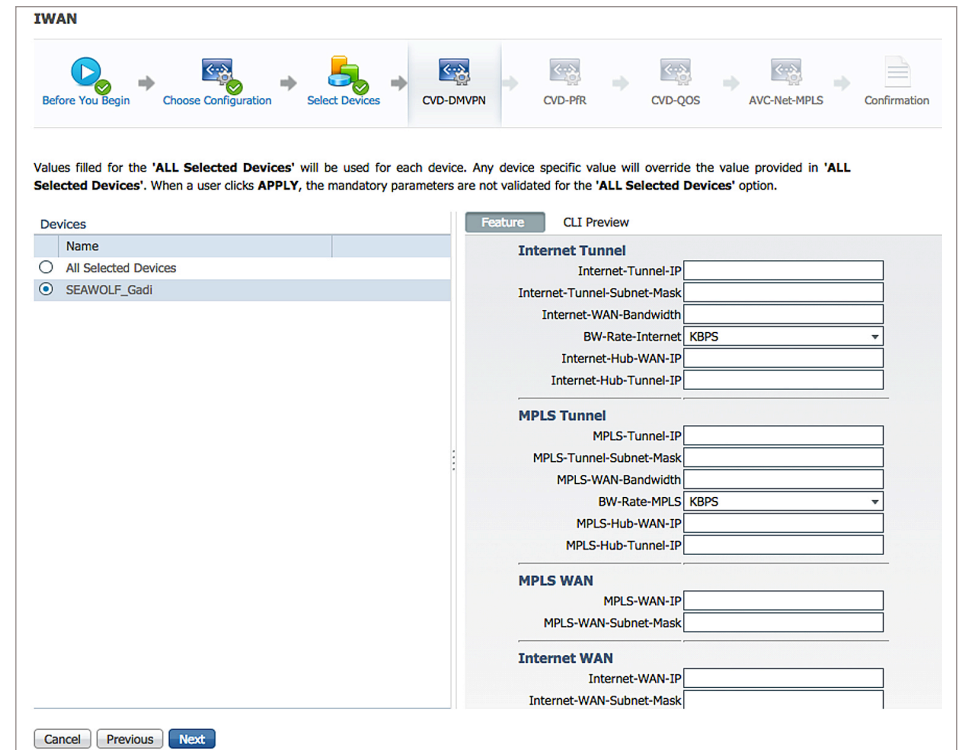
IWAN

Before You Begin
Choose Configuration
Select Devices
CVD-DMVPN
CVD-PfR
CVD-QOS
AVC-Net-MPLS
Confirmation

Values filled for the 'ALL Selected Devices' will be used for each device. Any device specific value will override the value provided in 'ALL Selected Devices'. When a user clicks APPLY, the mandatory parameters are not validated for the 'ALL Selected Devices' option.

Devices

| Name |
|---|
| All Selected Devices |
| SEAWOLF_Gadi |

Feature
CLI Preview

Internet Tunnel
Internet-Tunnel-IP
Internet-Tunnel-Subnet-Mask
Internet-WAN-Bandwidth
BW-Rate-Internet KBPS
Internet-Hub-WAN-IP
Internet-Hub-Tunnel-IP

MPLS Tunnel
MPLS-Tunnel-IP
MPLS-Tunnel-Subnet-Mask
MPLS-WAN-Bandwidth
BW-Rate-MPLS KBPS
MPLS-Hub-WAN-IP
MPLS-Hub-Tunnel-IP

MPLS WAN
MPLS-WAN-IP
MPLS-WAN-Subnet-Mask

Internet WAN
Internet-WAN-IP
Internet-WAN-Subnet-Mask

Cancel
Previous
Next